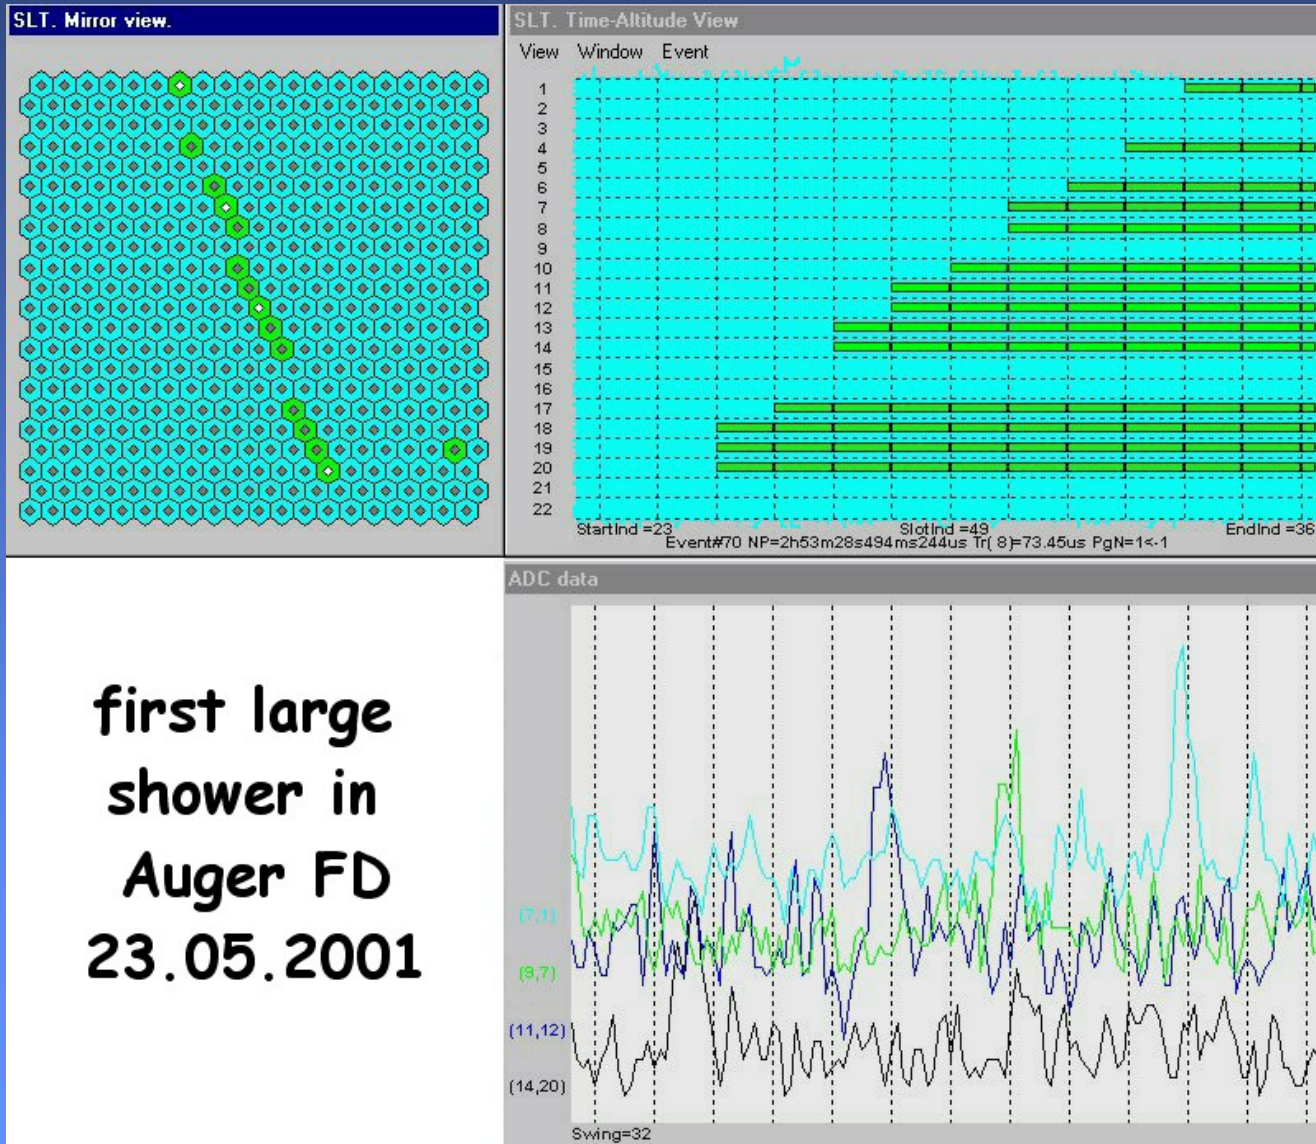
SLT. Mirror view.

SLT. Time-Altitude View

View Window Event

1
2
3
4
5
6
7
8
9
10
11
12
13
14
15
16
17
18
19
20
21
22

StartInd =23 SlotInd =49 EndInd =36

Event#70 NP=2h53m28s494ms244us Tr( 8)=73.45us PgN=1<-1

ADC data

(7,1)
(9,7)
(11,12)
(14,20)

Swing=32

first large shower in Auger FD 23.05.2001